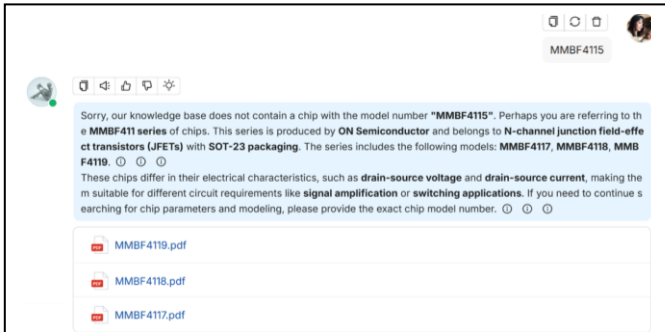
MMBF4115

Sorry, our knowledge base does not contain a chip with the model number "MMBF4115". Perhaps you are referring to the MMBF411 series of chips. This series is produced by ON Semiconductor and belongs to N-channel junction field-effect transistors (JFETs) with SOT-23 packaging. The series includes the following models: MMBF4117, MMBF4118, MMBF4119. ⓘ ⓘ ⓘ
These chips differ in their electrical characteristics, such as drain-source voltage and drain-source current, making them suitable for different circuit requirements like signal amplification or switching applications. If you need to continue searching for chip parameters and modeling, please provide the exact chip model number. ⓘ ⓘ ⓘ

PDF MMBF4119.pdf

PDF MMBF4118.pdf

PDF MMBF4117.pdf